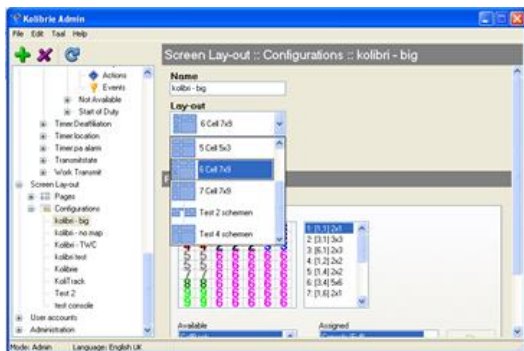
Kolibrie Admin

File Edit Tool Help

Actions
Events
Not Available
Start of Duty
Timer Deaffiliation
Timer location
Timer pa alarm
Transmitstate
Work Transmit
Screen Lay-out
Pages
Configurations
kolibri - big
kolibri - no map
Kolibri - TWC
kolibri test
Kolibrie
KoliTrack
Test 2
test console
User accounts
Administration

Screen Lay-out :: Configurations :: kolibri - big

Name
kolibri - big

Lay-out
6 Cell 7x9

5 Cell 5x3
6 Cell 7x9
7 Cell 7x9
Test 2 schemen
Test 4 schemen

1: [1,1] 2x1
2: [3,1] 3x3
3: [6,1] 2x3
4: [1,2] 2x2
5: [1,4] 2x2
6: [3,4] 5x6
7: [1,6] 2x1

Available
Assigned

Mode: Admin Language: English UK